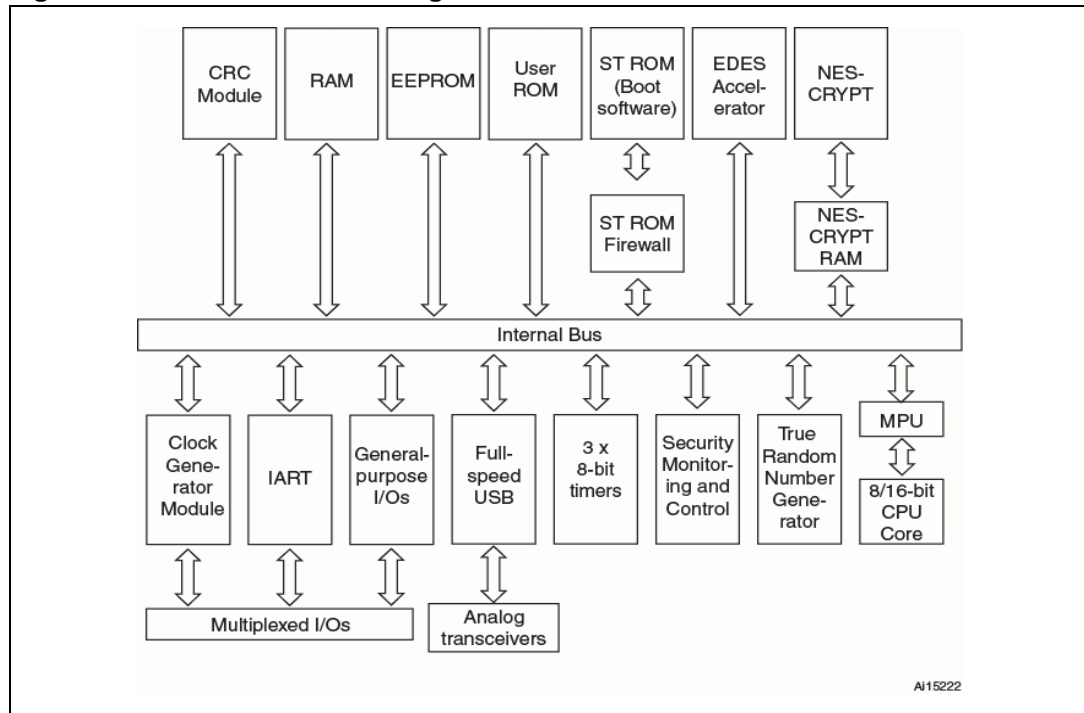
CRC Module

RAM

EEPROM

User ROM

ST ROM (Boot software)

EDES Accelerator

NES-CRYPT

ST ROM Firewall

NES-CRYPT RAM

Internal Bus

Clock Generator Module

IART

General-purpose I/Os

Full-speed USB

3 x 8-bit timers

Security Monitoring and Control

True Random Number Generator

MPU

8/16-bit CPU Core

Multiplexed I/Os

Analog transceivers

Ai15222